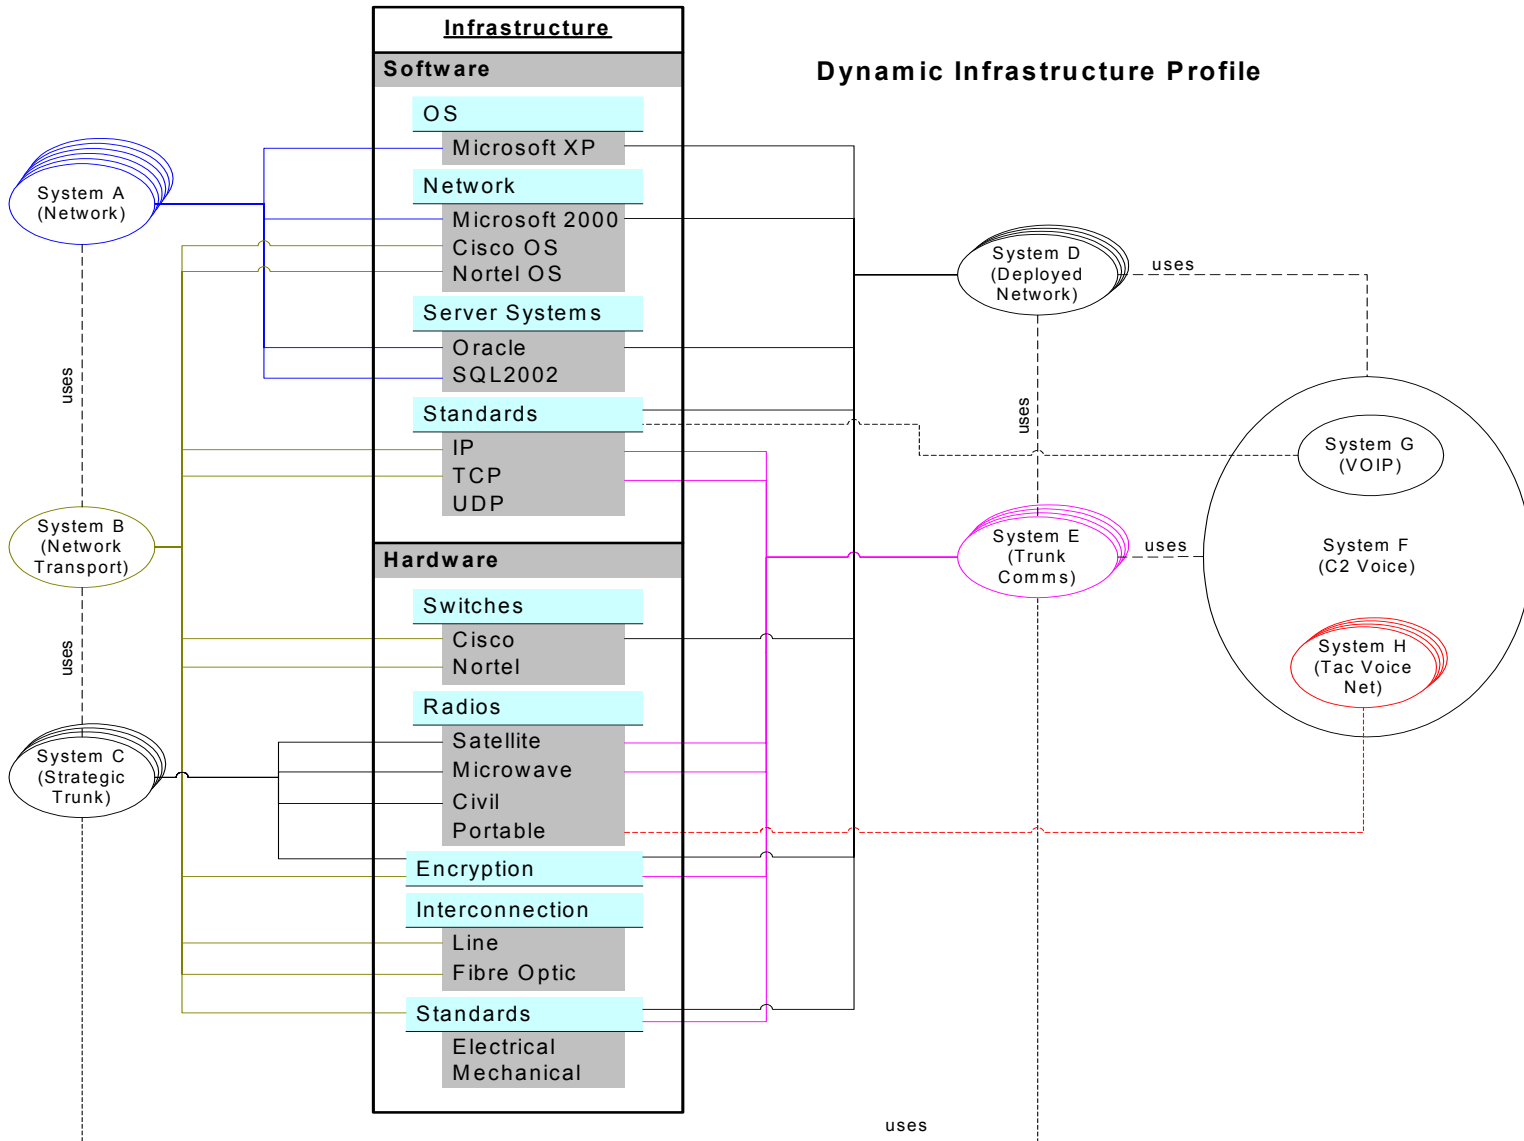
Infrastructure

Software

OS

Microsoft XP

Network

Microsoft 2000
Cisco OS
Nortel OS

Server Systems

Oracle
SQL2002

Standards

IP
TCP
UDP

Hardware

Switches

Cisco
Nortel

Radios

Satellite
Microwave
Civil
Portable

Encryption

Interconnection

Line
Fibre Optic

Standards

Electrical
Mechanical

Dynamic Infrastructure Profile

System A (Network)

uses

System B (Network Transport)

uses

System C (Strategic Trunk)

System D (Deployed Network)

uses

uses

System G (VOIP)

System E (Trunk Comms)

uses

System F (C2 Voice)

System H (Tac Voice Net)

uses